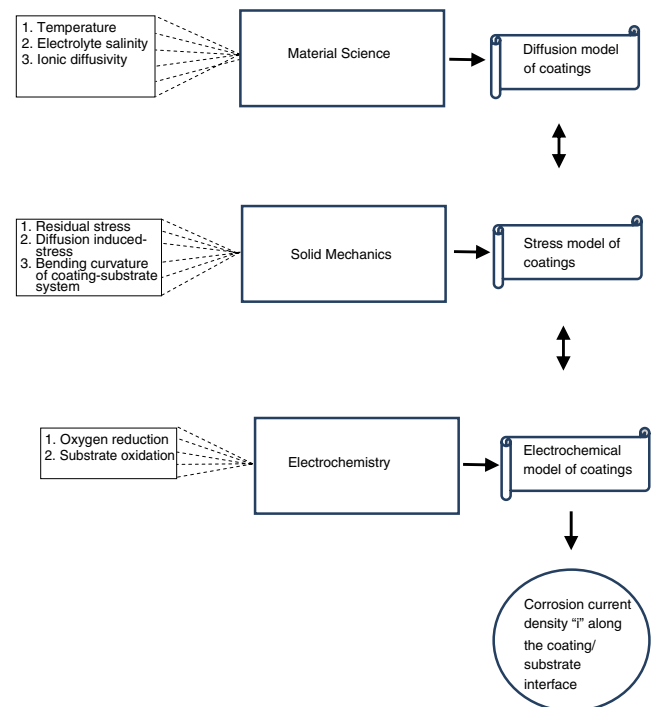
1. Temperature
2. Electrolyte salinity
3. Ionic diffusivity

Material Science

Diffusion model of coatings

1. Residual stress
2. Diffusion induced-stress
3. Bending curvature of coating-substrate system

Solid Mechanics

Stress model of coatings

1. Oxygen reduction
2. Substrate oxidation

Electrochemistry

Electrochemical model of coatings

Corrosion current density "i" along the coating/ substrate interface